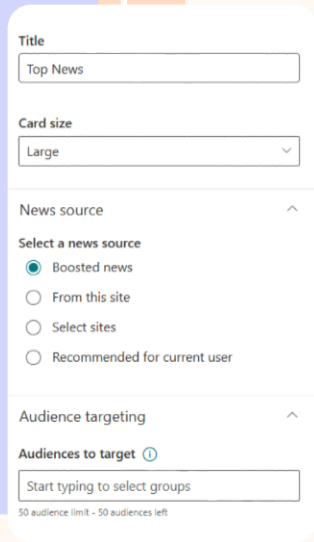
Title

Top News

Card size

Large

News source

Select a news source

Boosted news

From this site

Select sites

Recommended for current user

Audience targeting

Audiences to target

Start typing to select groups

50 audience limit - 50 audiences left